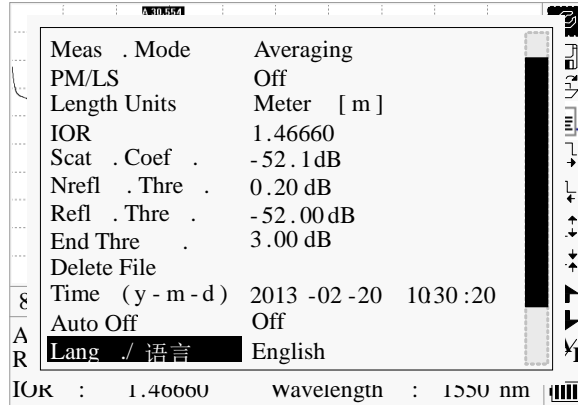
A 30.554

Meas . Mode Averaging
PM/LS Off
Length Units Meter [ m ]
IOR 1.46660
Scat . Coef . -52.1dB
Nrefl . Thre . 0.20 dB
Refl . Thre . -52.00dB
End Thre . 3.00 dB
Delete File
Time (y-m-d) 2013-02-20 10:30:20
Auto Off Off
Lang ./ 语言 English

8
A
R

IOR : 1.46660 Wavelength : 1550 nm